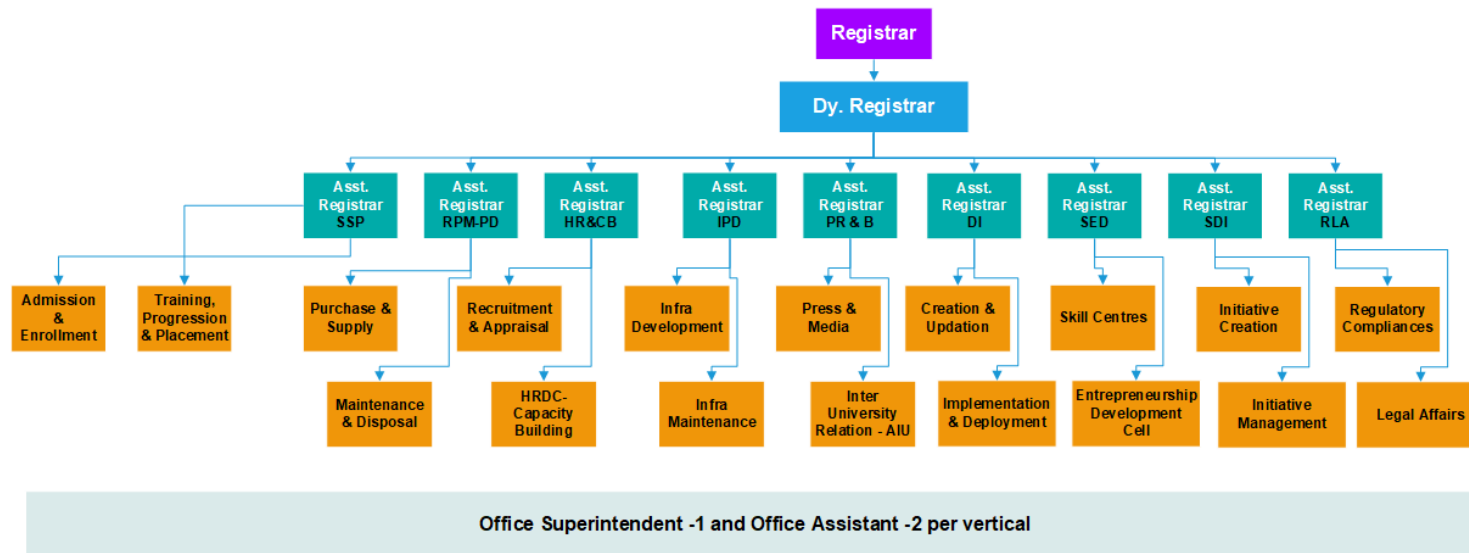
Registrar

Dy. Registrar

Asst. Registrar SSP

Asst. Registrar RPM-PD

Asst. Registrar HR&CB

Asst. Registrar IPD

Asst. Registrar PR & B

Asst. Registrar DI

Asst. Registrar SED

Asst. Registrar SDI

Asst. Registrar RLA

Admission & Enrollment

Training, Progression & Placement

Purchase & Supply

Maintenance & Disposal

Recruitment & Appraisal

HRDC-Capacity Building

Infra Development

Infra Maintenance

Press & Media

Inter University Relation - AIU

Creation & Updation

Implementation & Deployment

Skill Centres

Entrepreneurship Development Cell

Initiative Creation

Initiative Management

Regulatory Compliances

Legal Affairs

Office Superintendent -1 and Office Assistant -2 per vertical